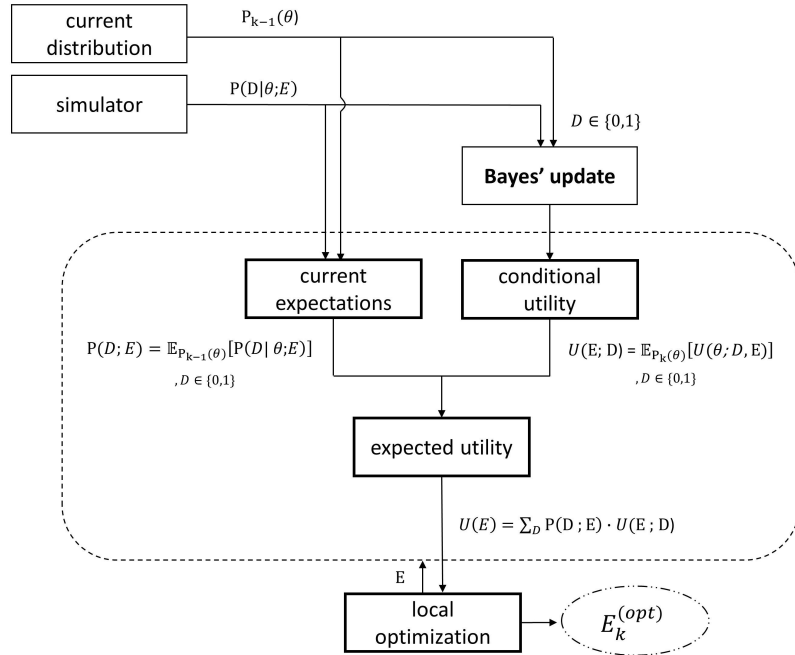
current distribution

$\mathrm{P}_{\mathrm{k-1}}(\theta)$

simulator

$\mathrm{P}(\mathrm{D}|\theta;E)$

$D \in \{0,1\}$

Bayes' update

current expectations

conditional utility

$\mathrm{P}(D;E) = \mathbb{E}_{\mathrm{P}_{\mathrm{k-1}}(\theta)}[\mathrm{P}(D|\theta;E)]$
$, D \in \{0,1\}$

$U(\mathrm{E};\mathrm{D}) = \mathbb{E}_{\mathrm{P}_{\mathrm{k}}(\theta)}[U(\theta;D,\mathrm{E})]$
$, D \in \{0,1\}$

expected utility

$U(E) = \sum_D \mathrm{P}(\mathrm{D};\mathrm{E}) \cdot U(\mathrm{E};\mathrm{D})$

E

local optimization

$E_k^{(opt)}$